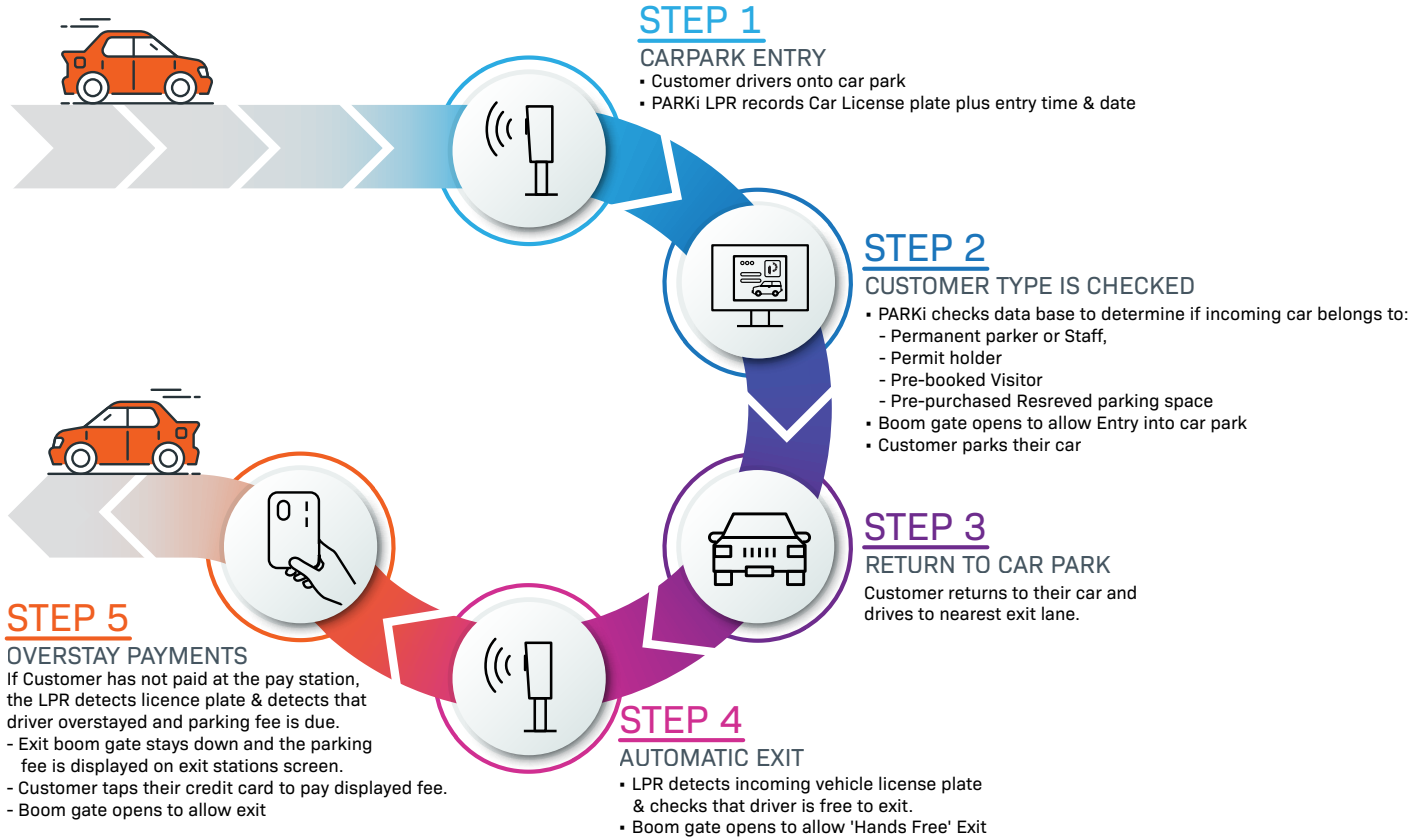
STEP 1
CARPARK ENTRY
▪ Customer drivers onto car park
▪ PARKi LPR records Car License plate plus entry time & date

STEP 2
CUSTOMER TYPE IS CHECKED
▪ PARKi checks data base to determine if incoming car belongs to:
- Permanent parker or Staff,
- Permit holder
- Pre-booked Visitor
- Pre-purchased Resreved parking space
▪ Boom gate opens to allow Entry into car park
▪ Customer parks their car

STEP 3
RETURN TO CAR PARK
Customer returns to their car and drives to nearest exit lane.

STEP 4
AUTOMATIC EXIT
▪ LPR detects incoming vehicle license plate & checks that driver is free to exit.
▪ Boom gate opens to allow 'Hands Free' Exit

STEP 5
OVERSTAY PAYMENTS
If Customer has not paid at the pay station, the LPR detects licence plate & detects that driver overstayed and parking fee is due.
- Exit boom gate stays down and the parking fee is displayed on exit stations screen.
- Customer taps their credit card to pay displayed fee.
- Boom gate opens to allow exit